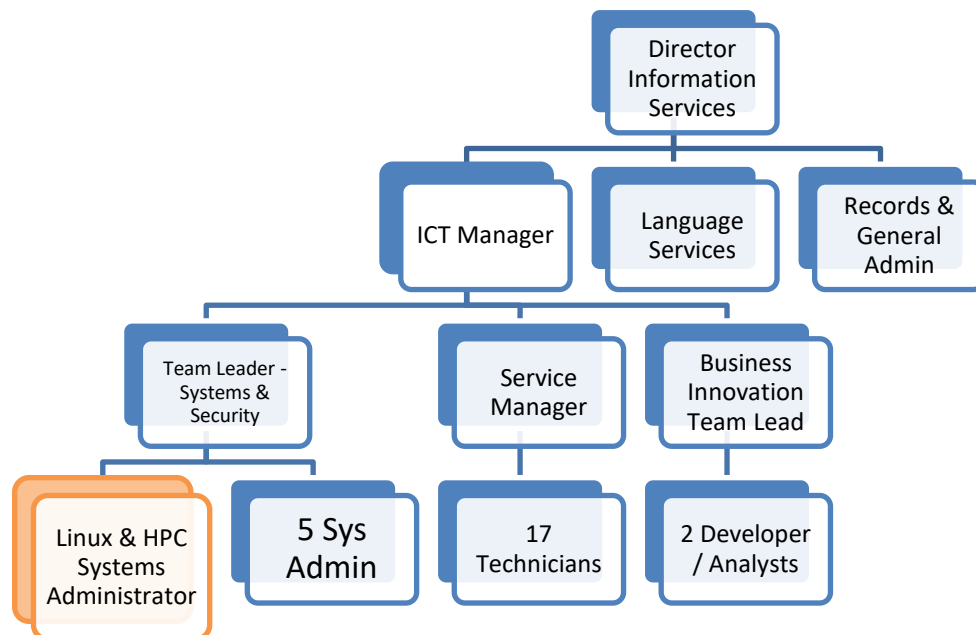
Director Information Services

ICT Manager

Language Services

Records & General Admin

Team Leader - Systems & Security

Service Manager

Business Innovation Team Lead

Linux & HPC Systems Administrator

5 Sys Admin

17 Technicians

2 Developer / Analysts